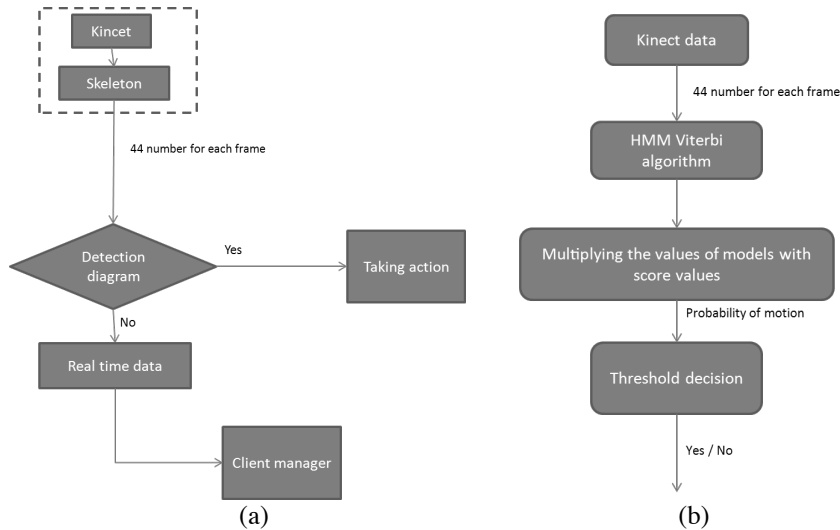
Kincet

Skeleton

44 number for each frame

Detection diagram

Yes

Taking action

No

Real time data

Client manager

(a)

Kinect data

44 number for each frame

HMM Viterbi algorithm

Multiplying the values of models with score values

Probability of motion

Threshold decision

Yes / No

(b)